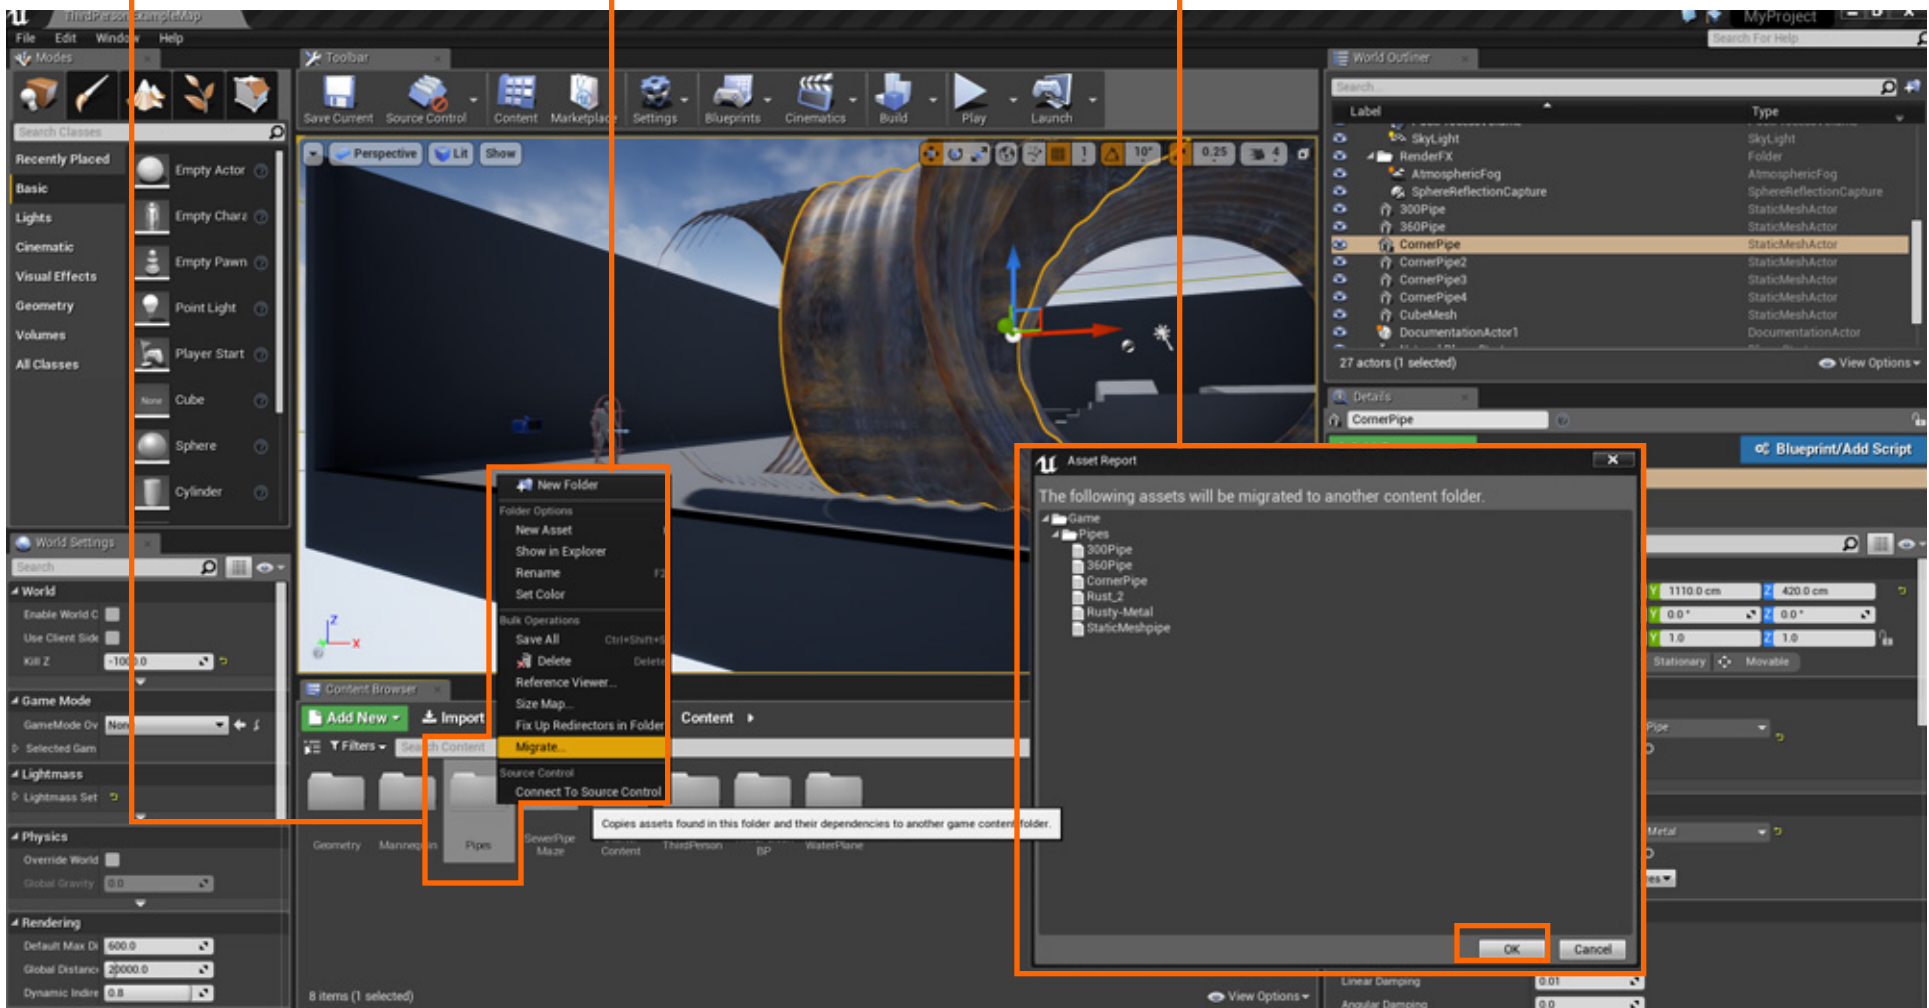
ThirdPersonExampleMap
File Edit Window Help
Modes
Search Classes
Recently Placed
Basic
Lights
Cinematic
Visual Effects
Geometry
Volumes
All Classes
Empty Actor
Empty Chara
Empty Pawn
Point Light
Player Start
Cube
Sphere
Cylinder
World Settings
Search
World
Enable World C
Use Client Side
Kill Z -100.0
Game Mode
GameMode Ov None
Selected Gam
Lightmass
Lightmass Set
Physics
Override World
Global Gravity 0.0
Rendering
Default Max Di 600.0
Global Distanc 20000.0
Dynamic Indire 0.8
Toolbar
Save Current Source Control Content Marketplace Settings Blueprints Cinematics Build Play Launch
Perspective Lit Show
10° 0.25 4
Content Browser
Add New Import
Filters
Search Content
Content
Geometry Mannequin Pipes SewerPipe Maze Content ThirdPerson BP WaterPlane
8 items (1 selected)
View Options
New Folder
Folder Options
New Asset
Show in Explorer
Rename F2
Set Color
Bulk Operations
Save All Ctrl+Shift+S
Delete Delete
Reference Viewer...
Size Map...
Fix Up Redirectors in Folder
Migrate...
Source Control
Connect To Source Control
Copies assets found in this folder and their dependencies to another game content folder.
MyProject
Search For Help
World Outliner
Search...
Label
Type
SkyLight SkyLight
RenderFX Folder
AtmosphericFog AtmosphericFog
SphereReflectionCapture SphereReflectionCapture
300Pipe StaticMeshActor
360Pipe StaticMeshActor
CornerPipe StaticMeshActor
CornerPipe2 StaticMeshActor
CornerPipe3 StaticMeshActor
CornerPipe4 StaticMeshActor
CubeMesh StaticMeshActor
DocumentationActor1 DocumentationActor
27 actors (1 selected)
View Options
Details
CornerPipe
Blueprint/Add Script
Asset Report
The following assets will be migrated to another content folder.
Game
Pipes
300Pipe
360Pipe
CornerPipe
Rust_2
Rusty-Metal
StaticMeshpipe
OK
Cancel
1110.0 cm 420.0 cm
0.0° 0.0°
1.0 1.0
Stationary Movable
Pipe
Metal
Linear Damping 0.01
Angular Damping 0.0